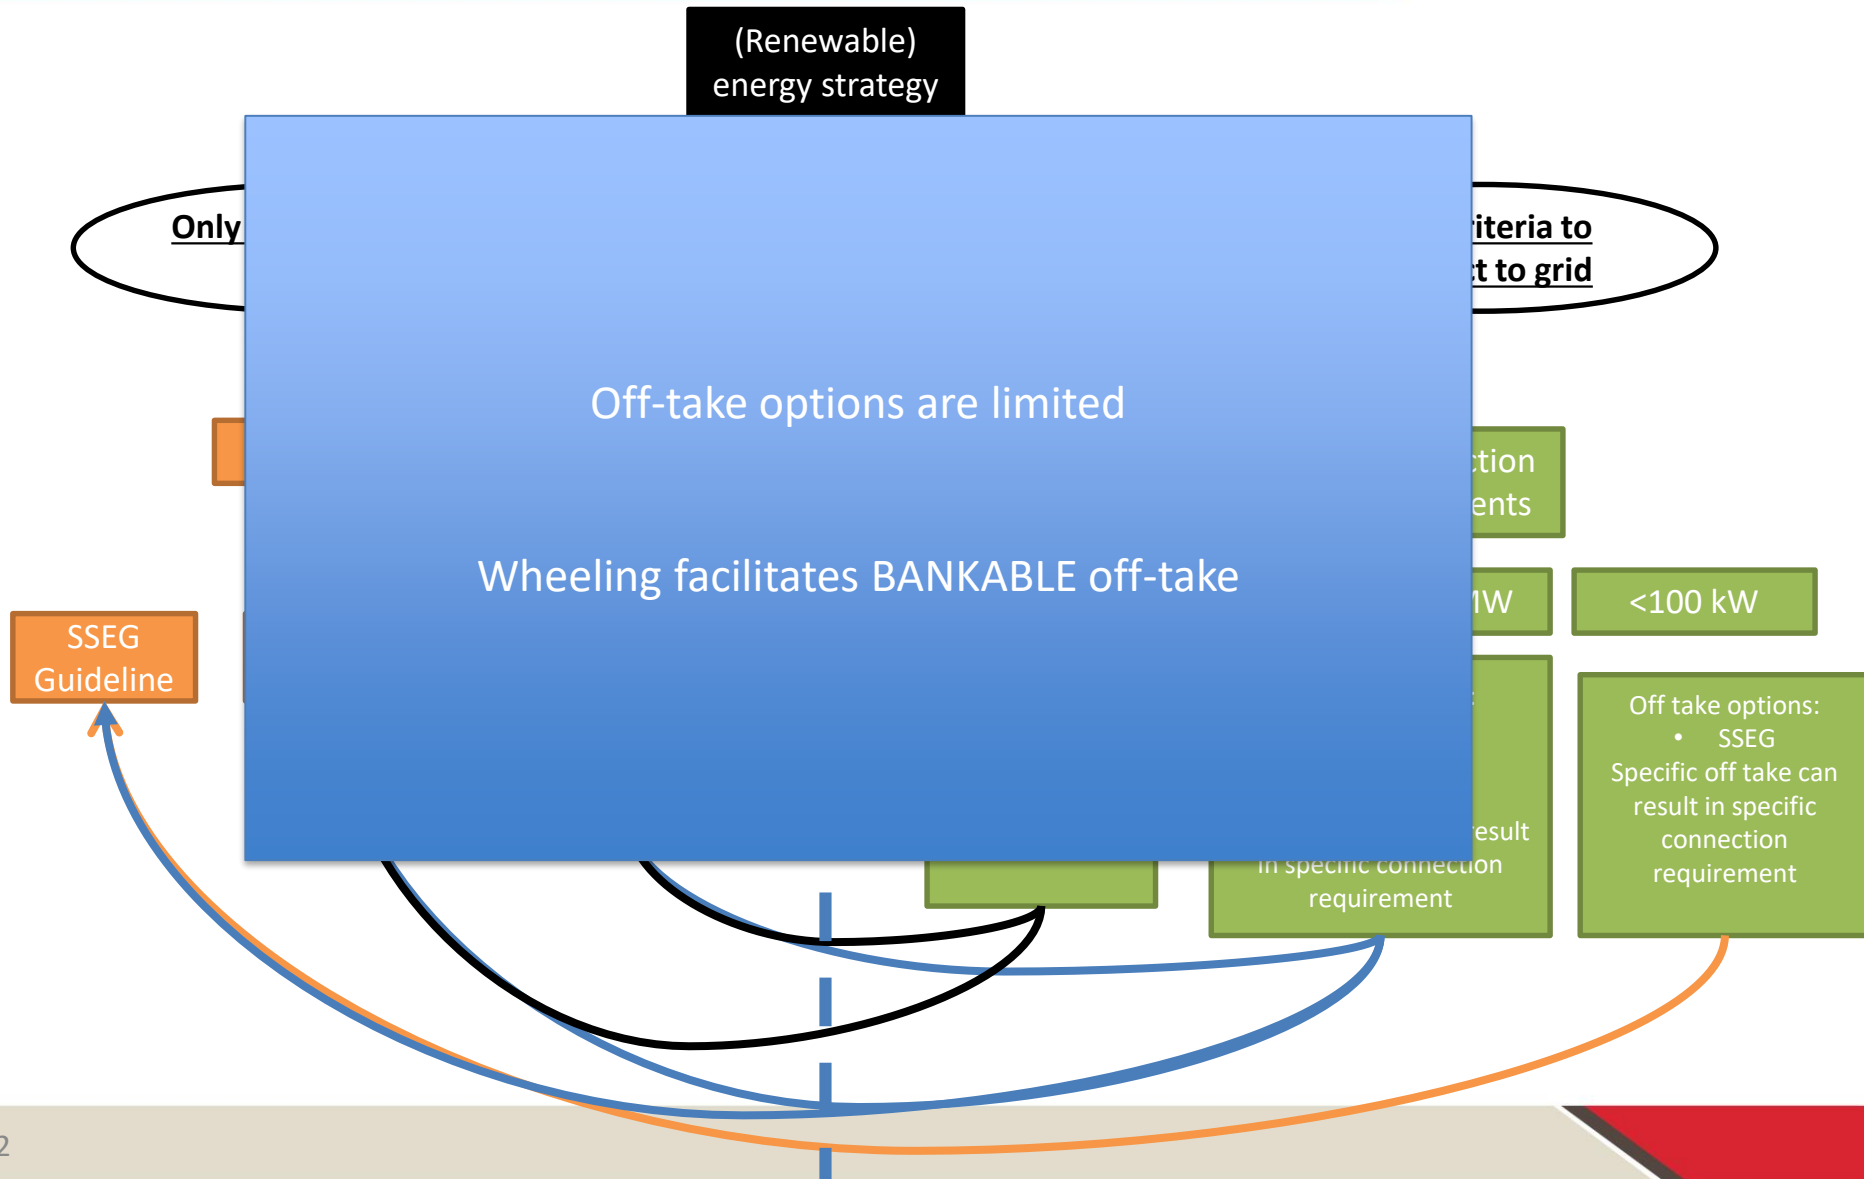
(Renewable) energy strategy

Only

iteria to
t to grid

Off-take options are limited

Wheeling facilitates BANKABLE off-take

ction
ents

MW

<100 kW

SSEG Guideline

esult
in specific connection requirement

Off take options:
• SSEG
Specific off take can result in specific connection requirement

2